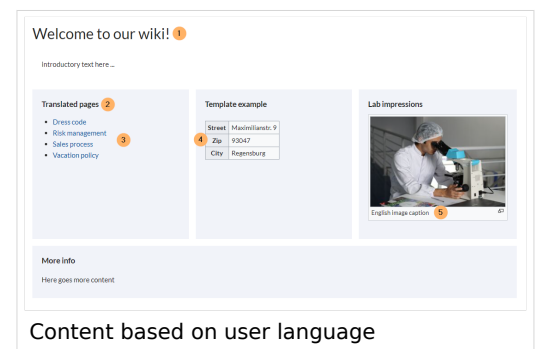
Welcome to our wiki! 1

Introductory text here ...

Translated pages 2

- Dress code
- Risk management
- Sales process
- Vacation policy

3

Template example

4

| Street | Maximilianstr. 9 |
|---|---|
| Zip | 93047 |
| City | Regensburg |

Lab impressions

English image caption 5

More info

Here goes more content

Content based on user language